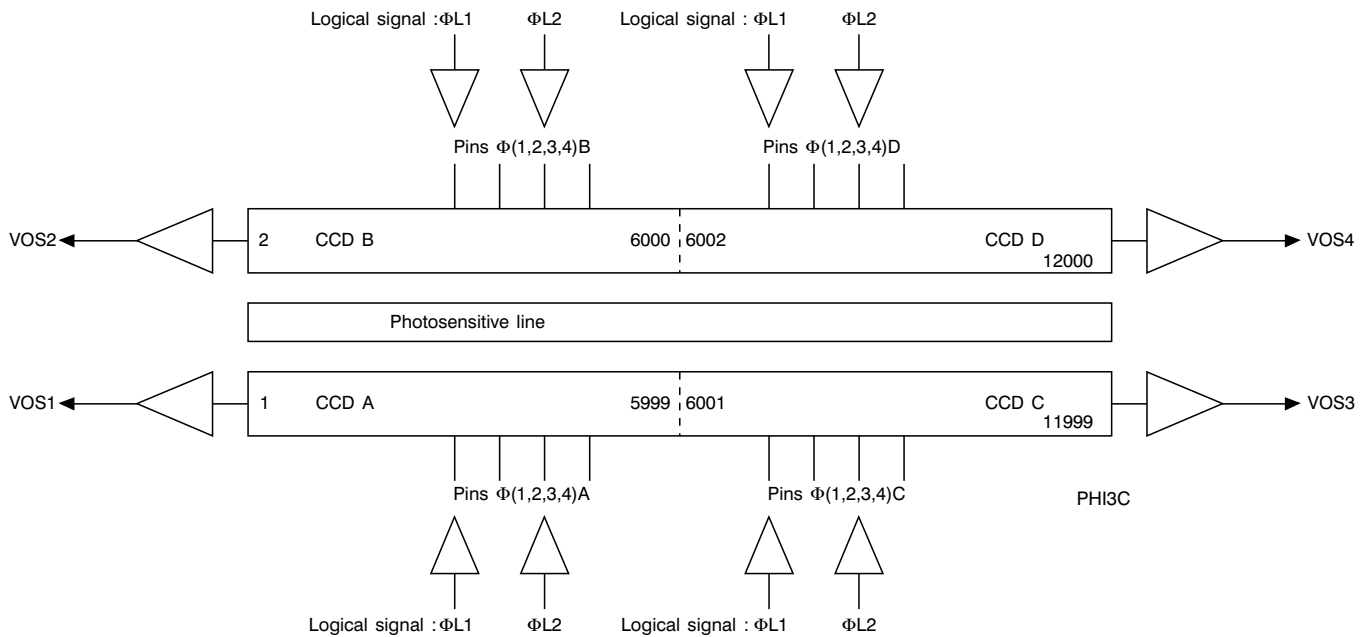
Logical signal :ΦL1 ΦL2 Logical signal : ΦL1 ΦL2

Pins Φ(1,2,3,4)B Pins Φ(1,2,3,4)D

VOS2 2 CCD B 6000 6002 CCD D 12000 VOS4

Photosensitive line

VOS1 1 CCD A 5999 6001 CCD C 11999 VOS3

Pins Φ(1,2,3,4)A Pins Φ(1,2,3,4)C

PHI3C

Logical signal :ΦL1 ΦL2 Logical signal : ΦL1 ΦL2